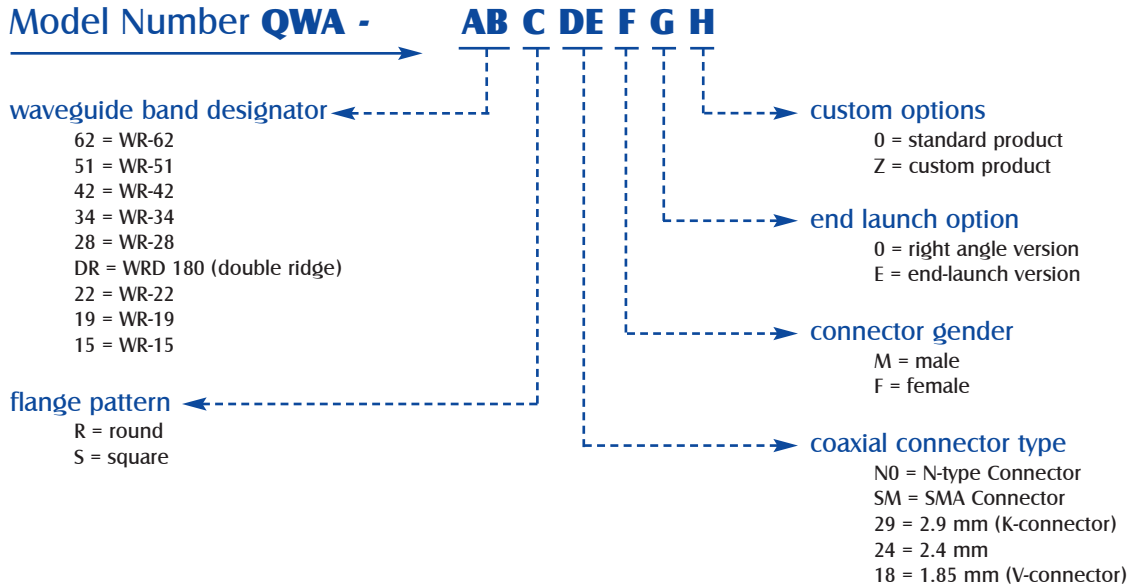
Model Number **QWA -** AB C DE F G H

waveguide band designator
62 = WR-62
51 = WR-51
42 = WR-42
34 = WR-34
28 = WR-28
DR = WRD 180 (double ridge)
22 = WR-22
19 = WR-19
15 = WR-15

flange pattern
R = round
S = square

custom options
0 = standard product
Z = custom product

end launch option
0 = right angle version
E = end-launch version

connector gender
M = male
F = female

coaxial connector type
N0 = N-type Connector
SM = SMA Connector
29 = 2.9 mm (K-connector)
24 = 2.4 mm
18 = 1.85 mm (V-connector)